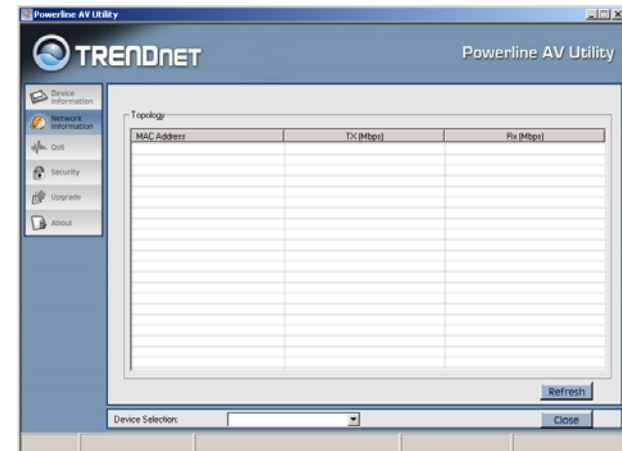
Powerline AV Utility

TRENDnet

Powerline AV Utility

Device Information

Network Information

QoS

Security

Upgrade

About

Topology

| MAC Address | TX (Mbps) | Rx (Mbps) |
|---|---|---|
| | | |

Refresh

Device Selection:

Close